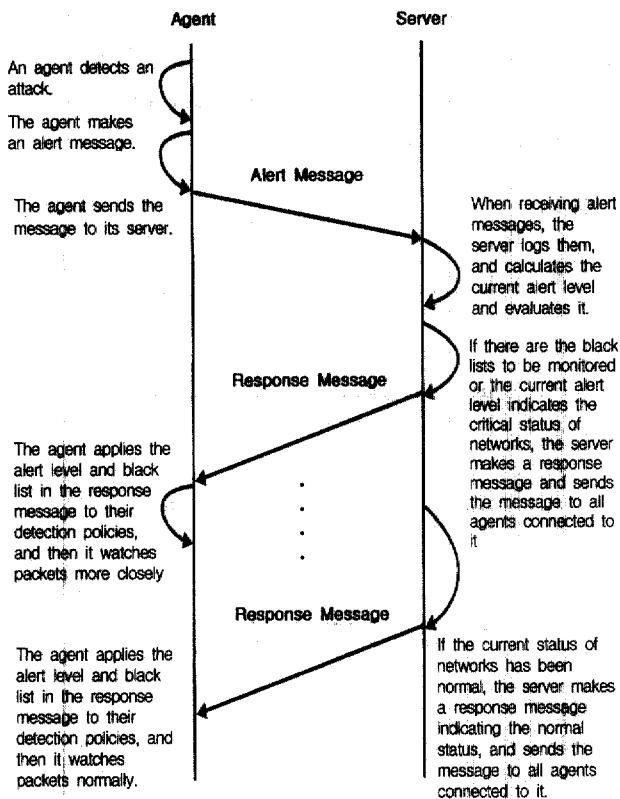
Agent

Server

An agent detects an attack.

The agent makes an alert message.

Alert Message

The agent sends the message to its server.

When receiving alert messages, the server logs them, and calculates the current alert level and evaluates it.

If there are the black lists to be monitored or the current alert level indicates the critical status of networks, the server makes a response message and sends the message to all agents connected to it

Response Message

The agent applies the alert level and black list in the response message to their detection policies, and then it watches packets more closely

Response Message

The agent applies the alert level and black list in the response message to their detection policies, and then it watches packets normally.

If the current status of networks has been normal, the server makes a response message indicating the normal status, and sends the message to all agents connected to it.